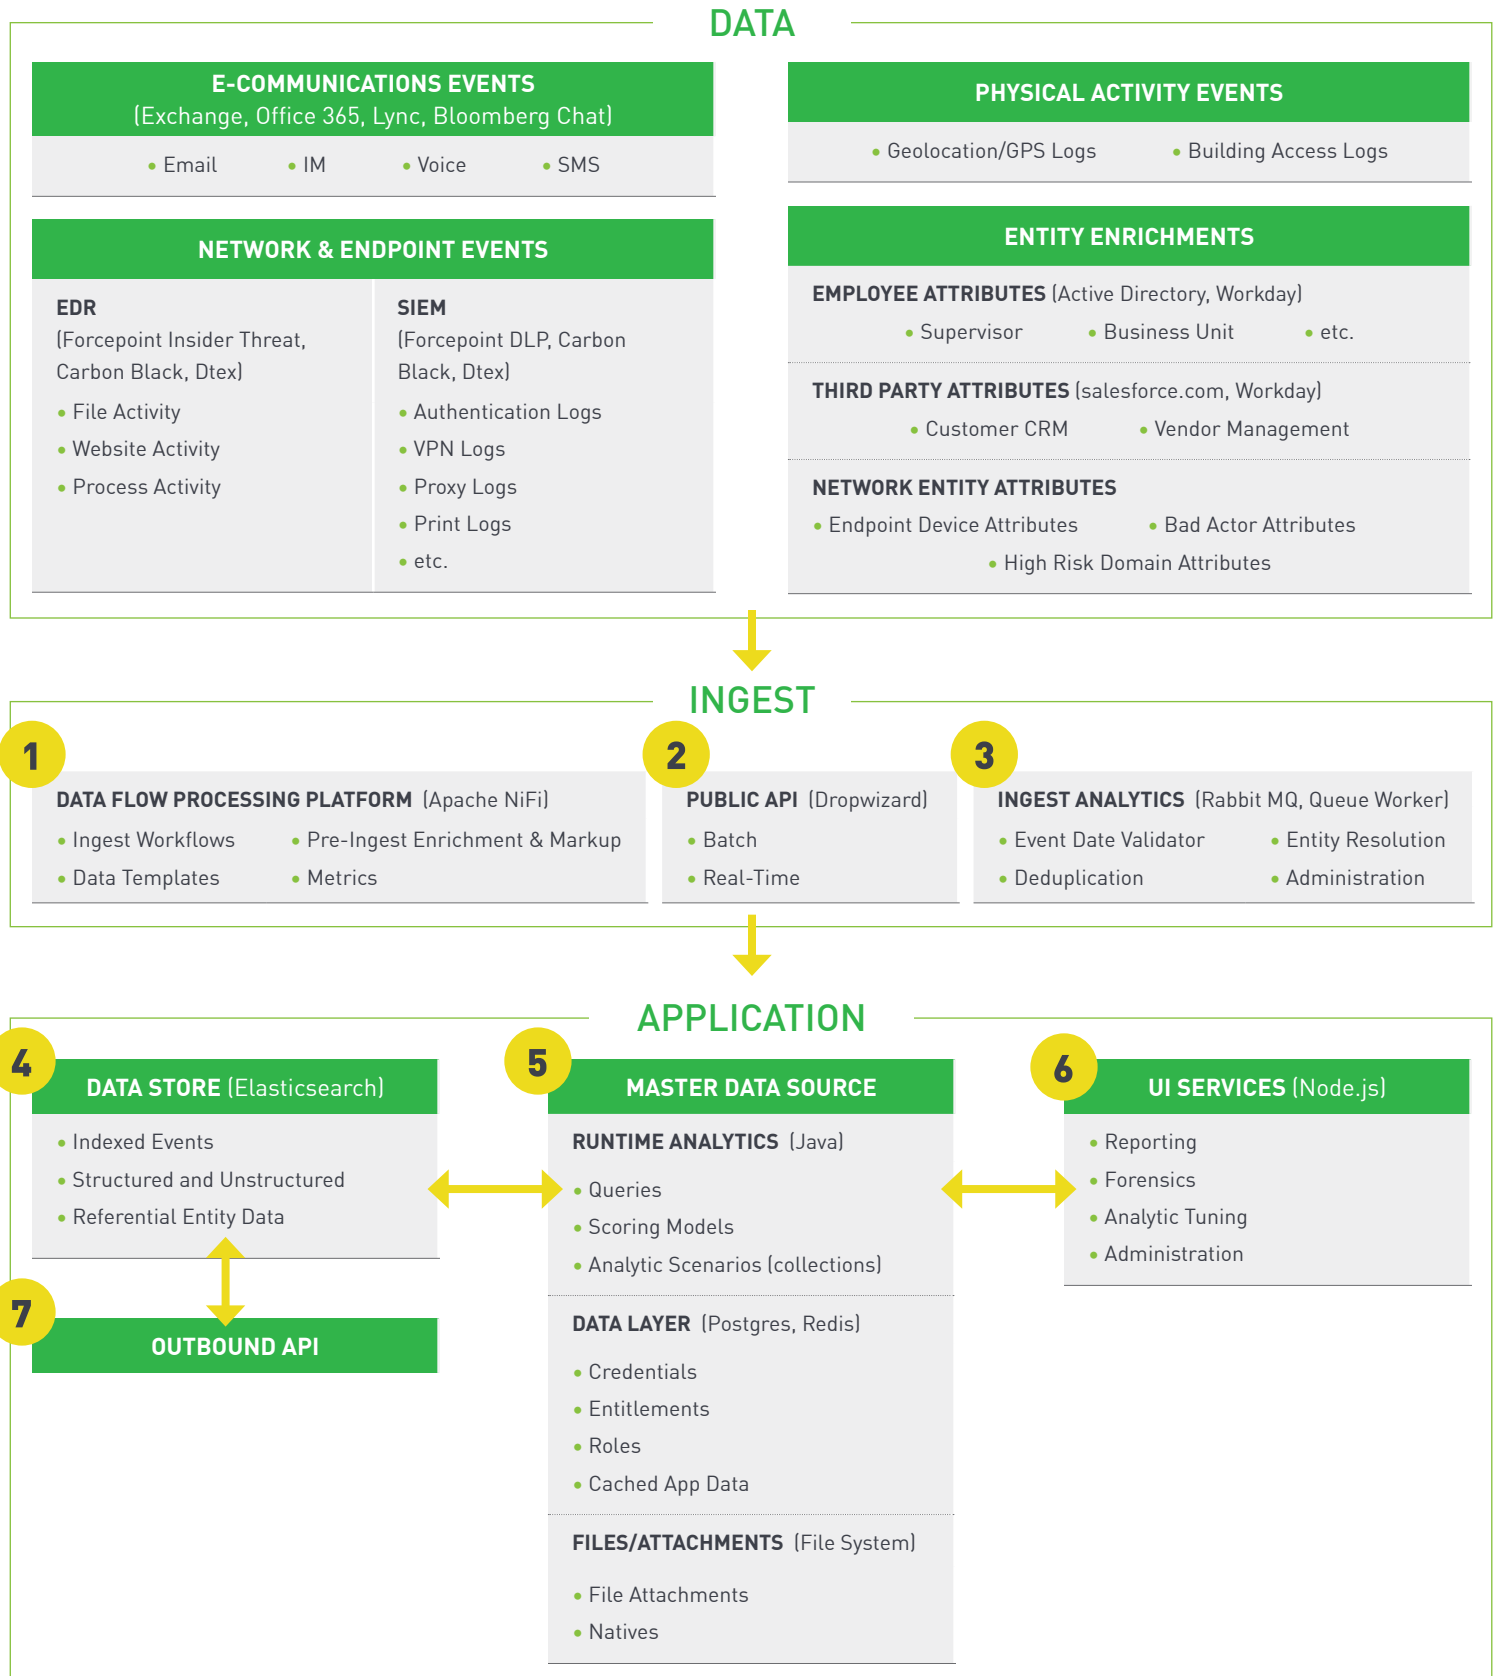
DATA

E-COMMUNICATIONS EVENTS
(Exchange, Office 365, Lync, Bloomberg Chat)

• Email • IM • Voice • SMS

PHYSICAL ACTIVITY EVENTS

• Geolocation/GPS Logs • Building Access Logs

NETWORK & ENDPOINT EVENTS

EDR
(Forcepoint Insider Threat, Carbon Black, Dtex)
• File Activity
• Website Activity
• Process Activity

SIEM
(Forcepoint DLP, Carbon Black, Dtex)
• Authentication Logs
• VPN Logs
• Proxy Logs
• Print Logs
• etc.

ENTITY ENRICHMENTS

EMPLOYEE ATTRIBUTES (Active Directory, Workday)
• Supervisor • Business Unit • etc.

THIRD PARTY ATTRIBUTES (salesforce.com, Workday)
• Customer CRM • Vendor Management

NETWORK ENTITY ATTRIBUTES
• Endpoint Device Attributes • Bad Actor Attributes
• High Risk Domain Attributes

INGEST

1
DATA FLOW PROCESSING PLATFORM (Apache NiFi)
• Ingest Workflows • Pre-Ingest Enrichment & Markup
• Data Templates • Metrics

2
PUBLIC API (Dropwizard)
• Batch
• Real-Time

3
INGEST ANALYTICS (Rabbit MQ, Queue Worker)
• Event Date Validator • Entity Resolution
• Deduplication • Administration

APPLICATION

4
DATA STORE (Elasticsearch)
• Indexed Events
• Structured and Unstructured
• Referential Entity Data

7
OUTBOUND API

5
MASTER DATA SOURCE
RUNTIME ANALYTICS (Java)
• Queries
• Scoring Models
• Analytic Scenarios (collections)

DATA LAYER (Postgres, Redis)
• Credentials
• Entitlements
• Roles
• Cached App Data

FILES/ATTACHMENTS (File System)
• File Attachments
• Natives

6
UI SERVICES (Node.js)
• Reporting
• Forensics
• Analytic Tuning
• Administration